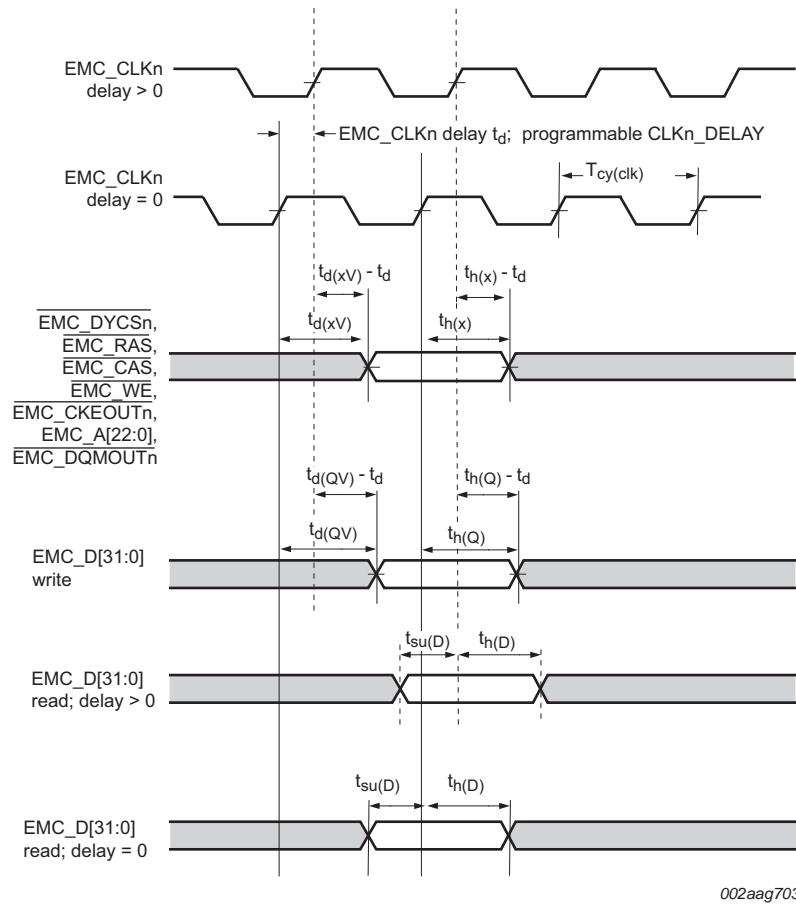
EMC_CLKn delay > 0

EMC_CLKn delay $t_d$; programmable CLKn_DELAY

EMC_CLKn delay = 0

$T_{cy(clk)}$

$t_{d(xV)} - t_d$

$t_{h(x)} - t_d$

$t_{d(xV)}$

$t_{h(x)}$

$\overline{\text{EMC\_DYCSn}}$, $\overline{\text{EMC\_RAS}}$, $\overline{\text{EMC\_CAS}}$, $\overline{\text{EMC\_WE}}$, $\overline{\text{EMC\_CKEOUTn}}$, EMC_A[22:0], $\overline{\text{EMC\_DQMOUTn}}$

$t_{d(QV)} - t_d$

$t_{h(Q)} - t_d$

$t_{d(QV)}$

$t_{h(Q)}$

EMC_D[31:0] write

$t_{su(D)}$

$t_{h(D)}$

EMC_D[31:0] read; delay > 0

$t_{su(D)}$

$t_{h(D)}$

EMC_D[31:0] read; delay = 0

002aag703